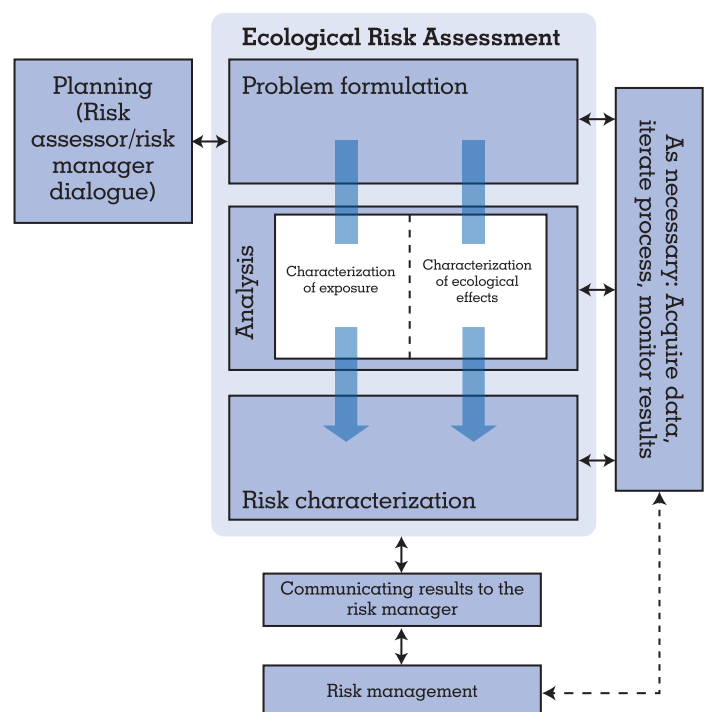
Ecological Risk Assessment

Planning (Risk assessor/risk manager dialogue)

Problem formulation

Analysis

Characterization of exposure

Characterization of ecological effects

Risk characterization

As necessary: Acquire data, iterate process, monitor results

Communicating results to the risk manager

Risk management